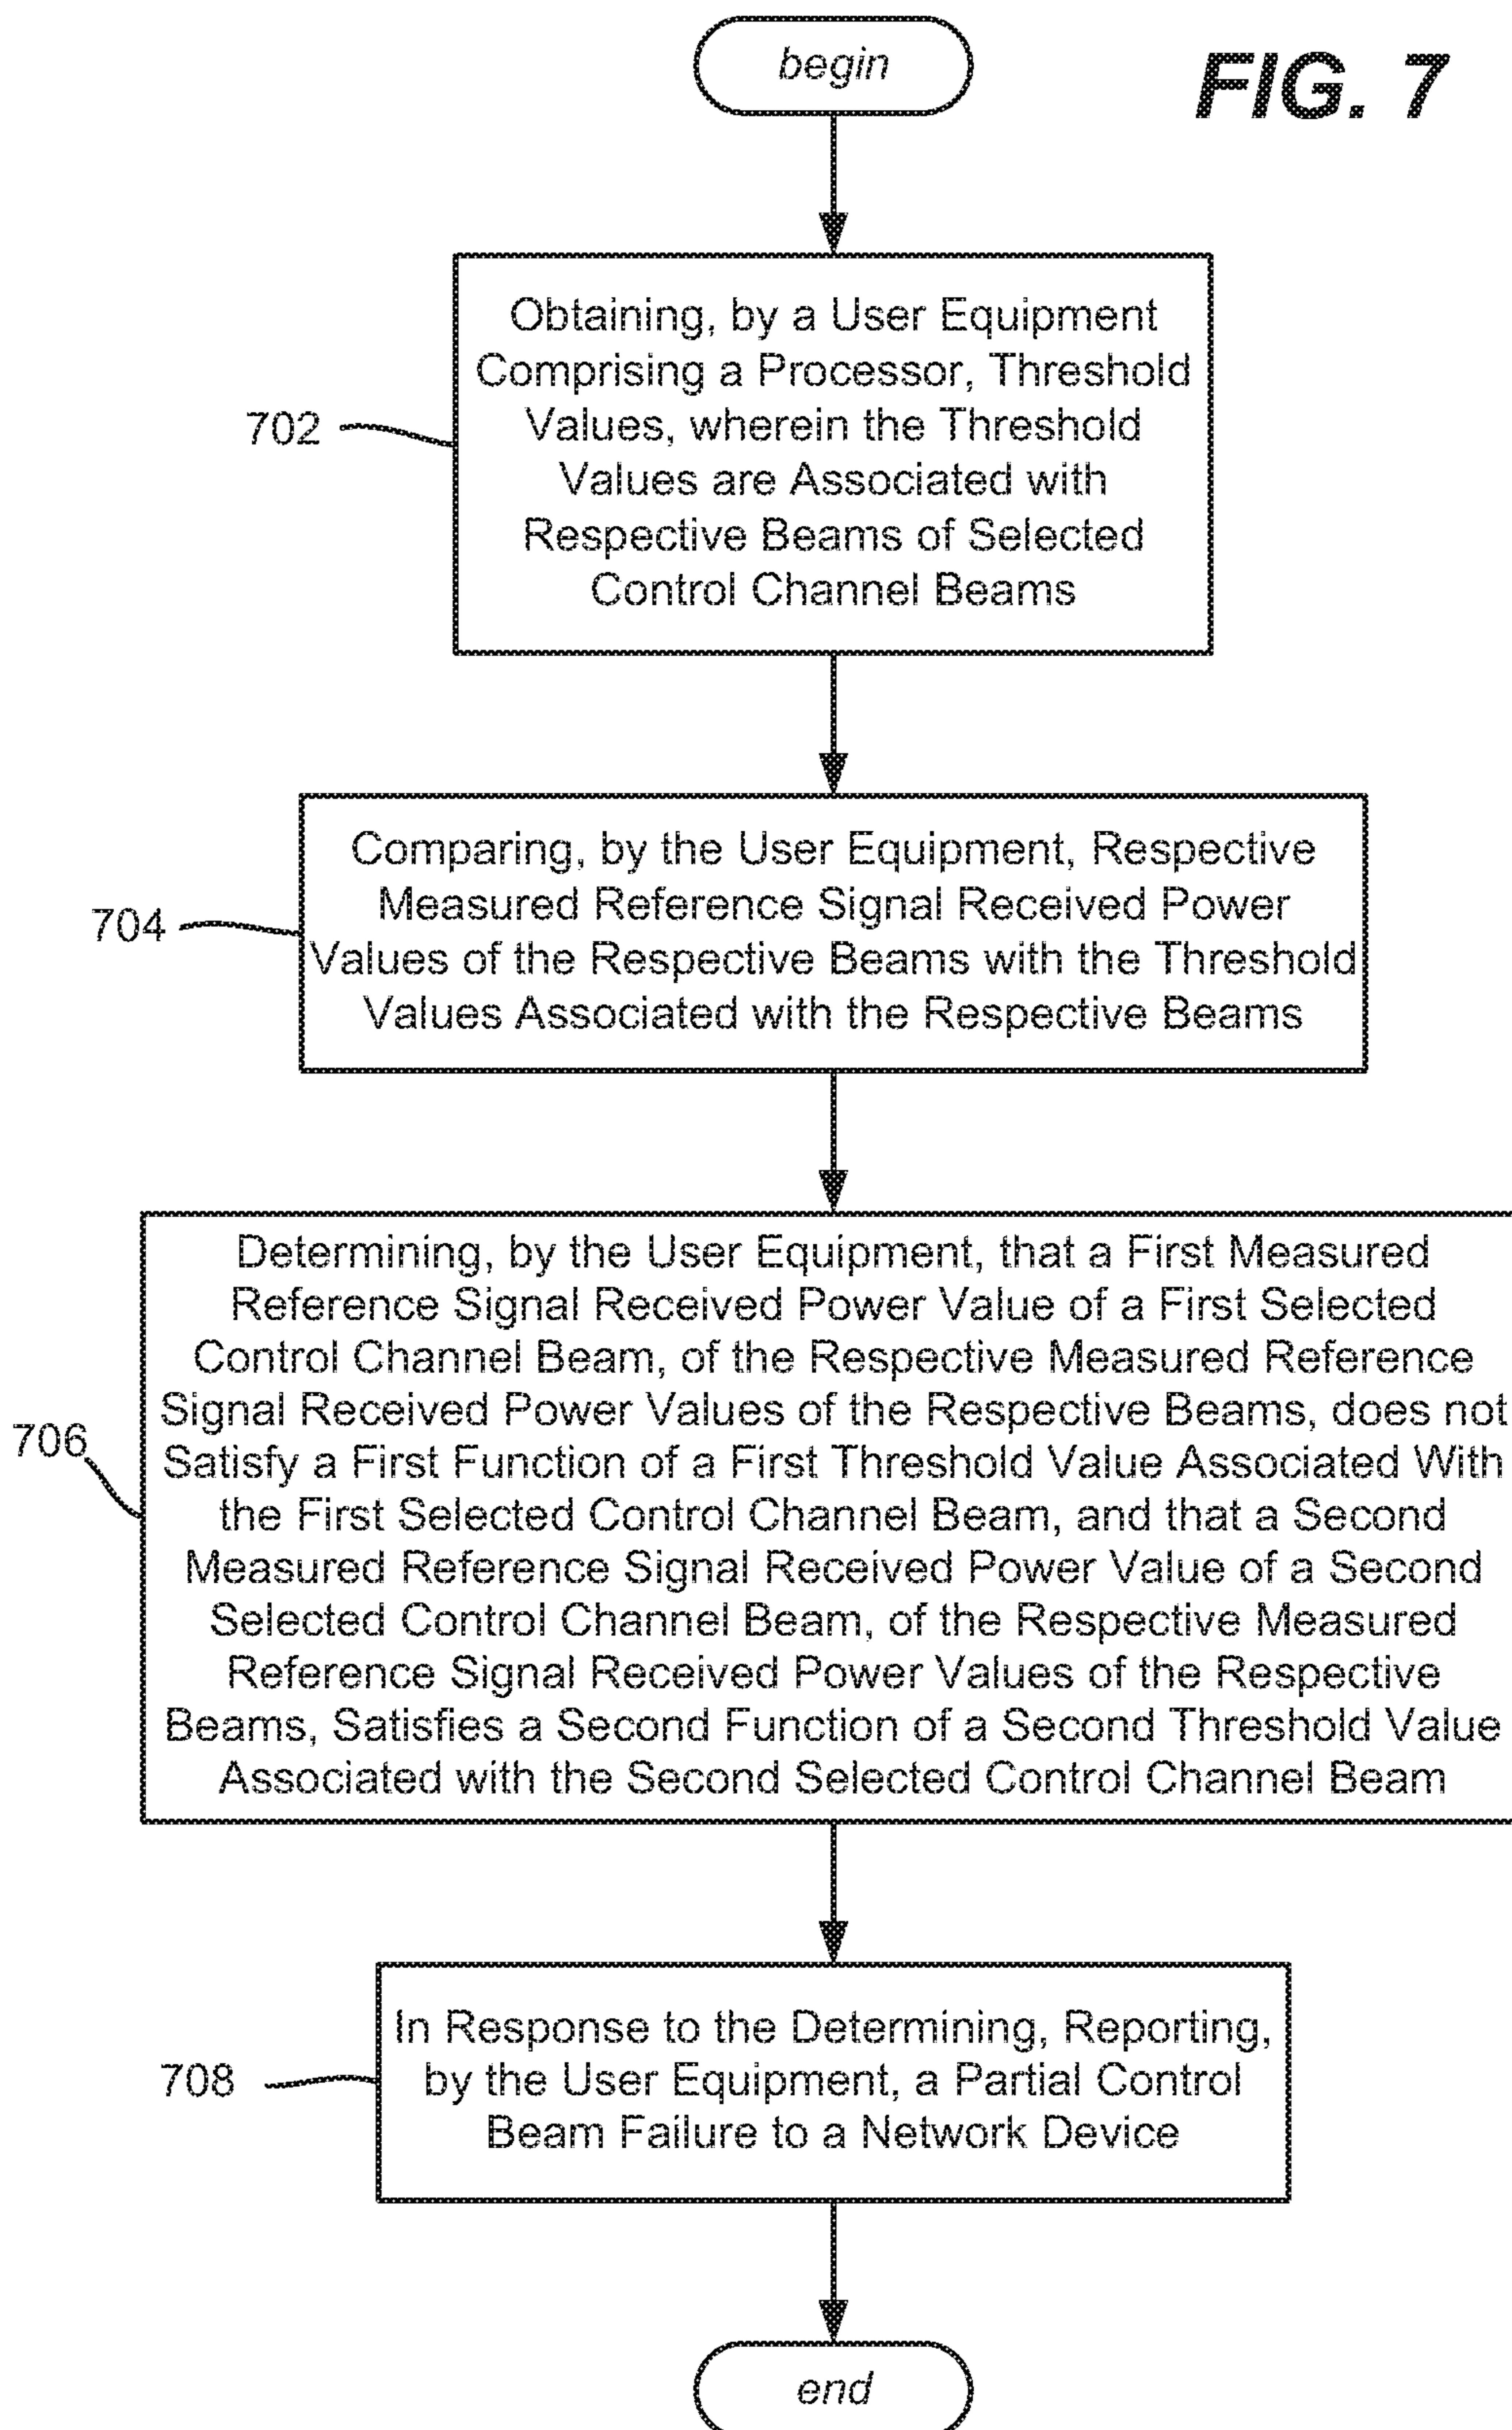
begin

FIG. 7

702

Obtaining, by a User Equipment Comprising a Processor, Threshold Values, wherein the Threshold Values are Associated with Respective Beams of Selected Control Channel Beams

704

Comparing, by the User Equipment, Respective Measured Reference Signal Received Power Values of the Respective Beams with the Threshold Values Associated with the Respective Beams

706

Determining, by the User Equipment, that a First Measured Reference Signal Received Power Value of a First Selected Control Channel Beam, of the Respective Measured Reference Signal Received Power Values of the Respective Beams, does not Satisfy a First Function of a First Threshold Value Associated With the First Selected Control Channel Beam, and that a Second Measured Reference Signal Received Power Value of a Second Selected Control Channel Beam, of the Respective Measured Reference Signal Received Power Values of the Respective Beams, Satisfies a Second Function of a Second Threshold Value Associated with the Second Selected Control Channel Beam

708

In Response to the Determining, Reporting, by the User Equipment, a Partial Control Beam Failure to a Network Device

end